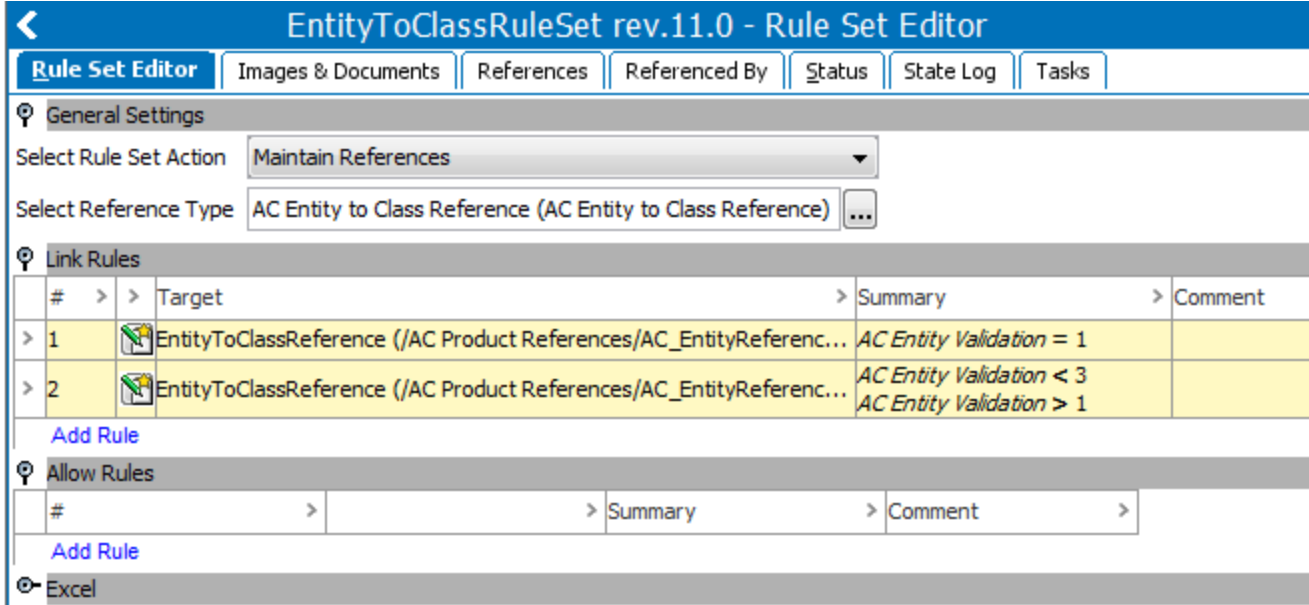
EntityToClassRuleSet rev.11.0 - Rule Set Editor

Rule Set Editor | Images & Documents | References | Referenced By | Status | State Log | Tasks

General Settings

Select Rule Set Action: Maintain References

Select Reference Type: AC Entity to Class Reference (AC Entity to Class Reference) ...

Link Rules

| # | | Target | Summary | Comment |
|---|---|---|---|---|
| 1 | | EntityToClassReference (/AC Product References/AC_EntityReferenc... | *AC Entity Validation* = 1 | |
| 2 | | EntityToClassReference (/AC Product References/AC_EntityReferenc... | *AC Entity Validation* < 3 *AC Entity Validation* > 1 | |

Add Rule

Allow Rules

| # | | Summary | Comment |
|---|---|---|---|

Add Rule

Excel